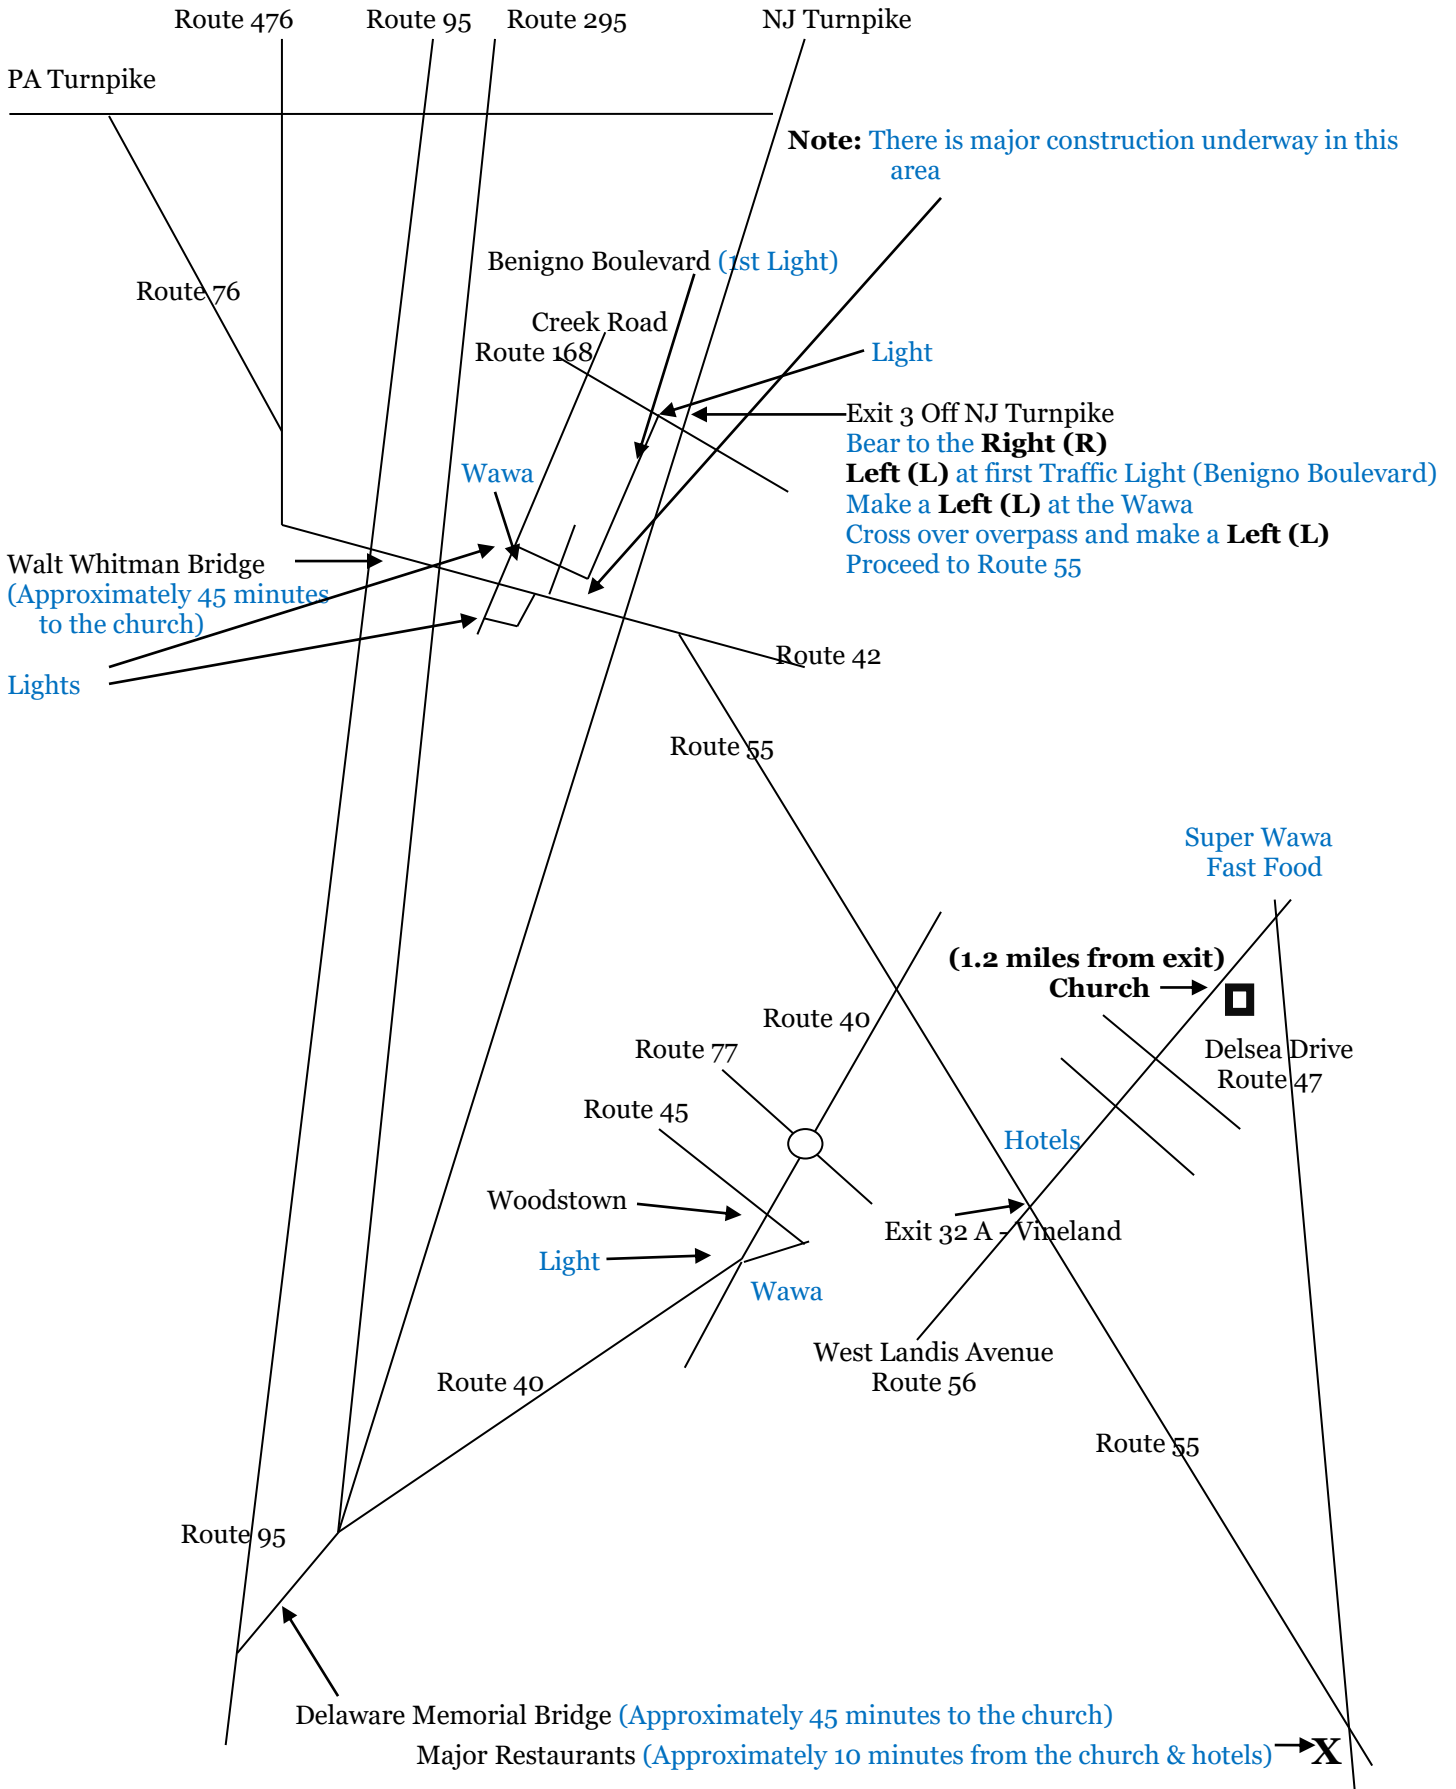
Route 476 Route 95 Route 295 NJ Turnpike

PA Turnpike

**Note:** There is major construction underway in this area

Benigno Boulevard (1st Light)

Route 76

Creek Road

Route 168

Light

Exit 3 Off NJ Turnpike
Bear to the **Right (R)**
**Left (L)** at first Traffic Light (Benigno Boulevard)
Make a **Left (L)** at the Wawa
Cross over overpass and make a **Left (L)**
Proceed to Route 55

Wawa

Walt Whitman Bridge
(Approximately 45 minutes to the church)

Lights

Route 42

Route 55

Super Wawa
Fast Food

**(1.2 miles from exit)**
**Church**

Route 40

Route 77

Delsea Drive
Route 47

Route 45

Hotels

Woodstown

Exit 32 A - Vineland

Light

Wawa

West Landis Avenue
Route 56

Route 40

Route 55

Route 95

Delaware Memorial Bridge (Approximately 45 minutes to the church)

Major Restaurants (Approximately 10 minutes from the church & hotels) X